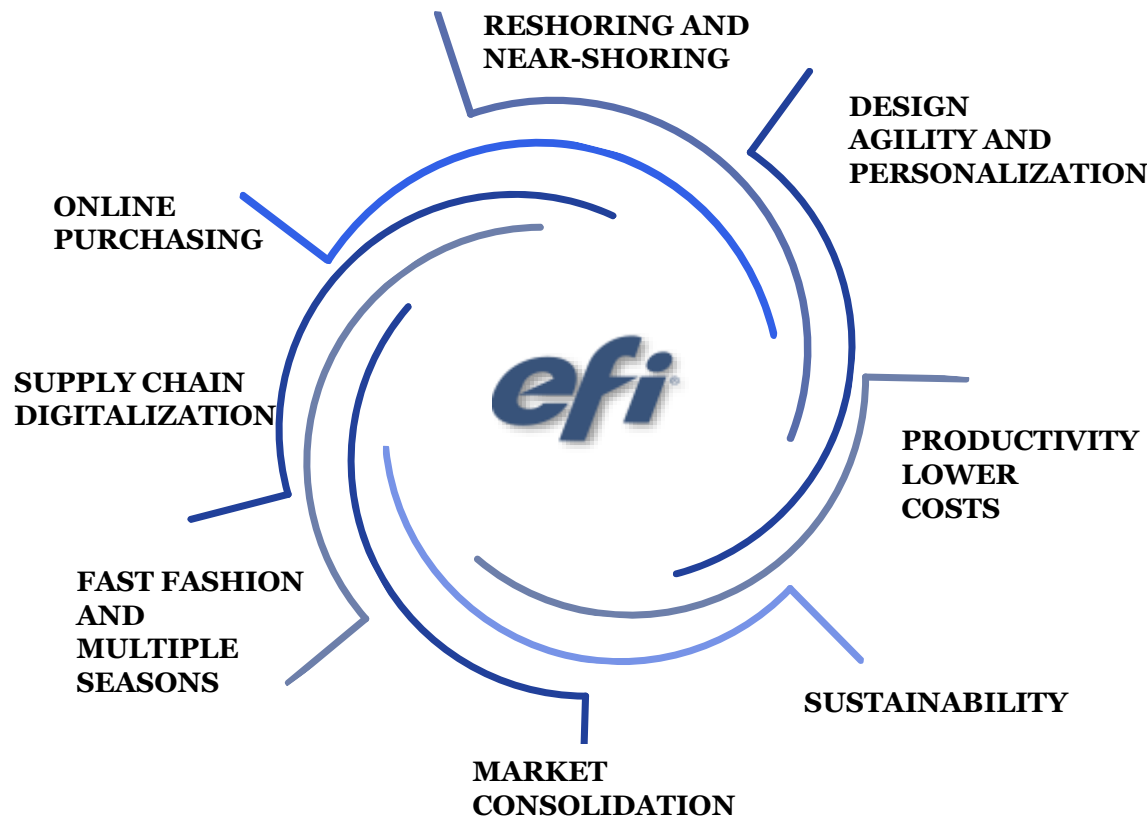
RESHORING AND NEAR-SHORING

DESIGN AGILITY AND PERSONALIZATION

ONLINE PURCHASING

SUPPLY CHAIN DIGITALIZATION

efi

PRODUCTIVITY LOWER COSTS

FAST FASHION AND MULTIPLE SEASONS

SUSTAINABILITY

MARKET CONSOLIDATION